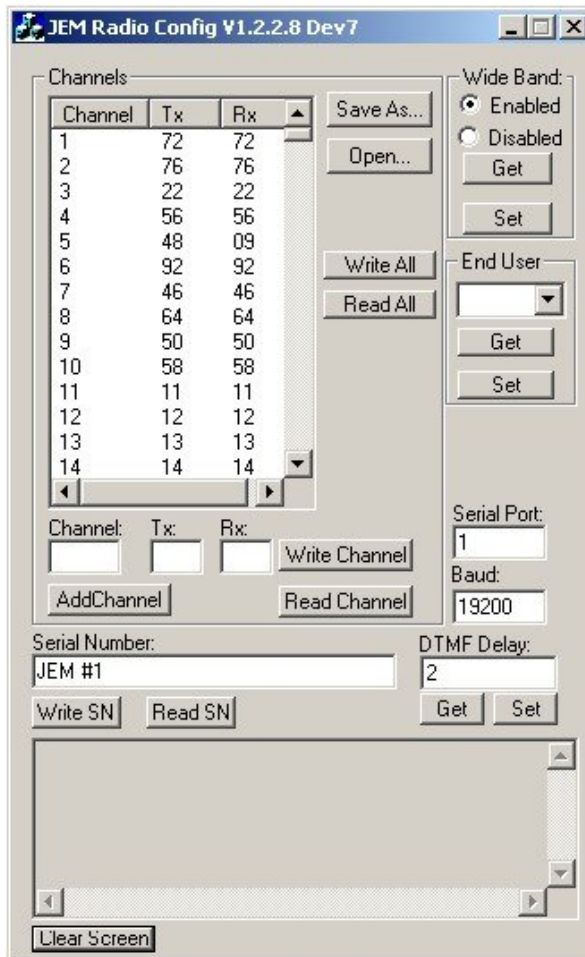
JEM Radio Config V1.2.2.8 Dev7

Channels

| Channel | Tx | Rx |
|---|---|---|
| 1 | 72 | 72 |
| 2 | 76 | 76 |
| 3 | 22 | 22 |
| 4 | 56 | 56 |
| 5 | 48 | 09 |
| 6 | 92 | 92 |
| 7 | 46 | 46 |
| 8 | 64 | 64 |
| 9 | 50 | 50 |
| 10 | 58 | 58 |
| 11 | 11 | 11 |
| 12 | 12 | 12 |
| 13 | 13 | 13 |
| 14 | 14 | 14 |

Save As...

Open...

Write All

Read All

Wide Band:

Enabled

Disabled

Get

Set

End User

Get

Set

Channel:

Tx:

Rx:

Write Channel

AddChannel

Read Channel

Serial Port:

1

Baud:

19200

Serial Number:

JEM #1

DTMF Delay:

2

Write SN

Read SN

Get

Set

Clear Screen